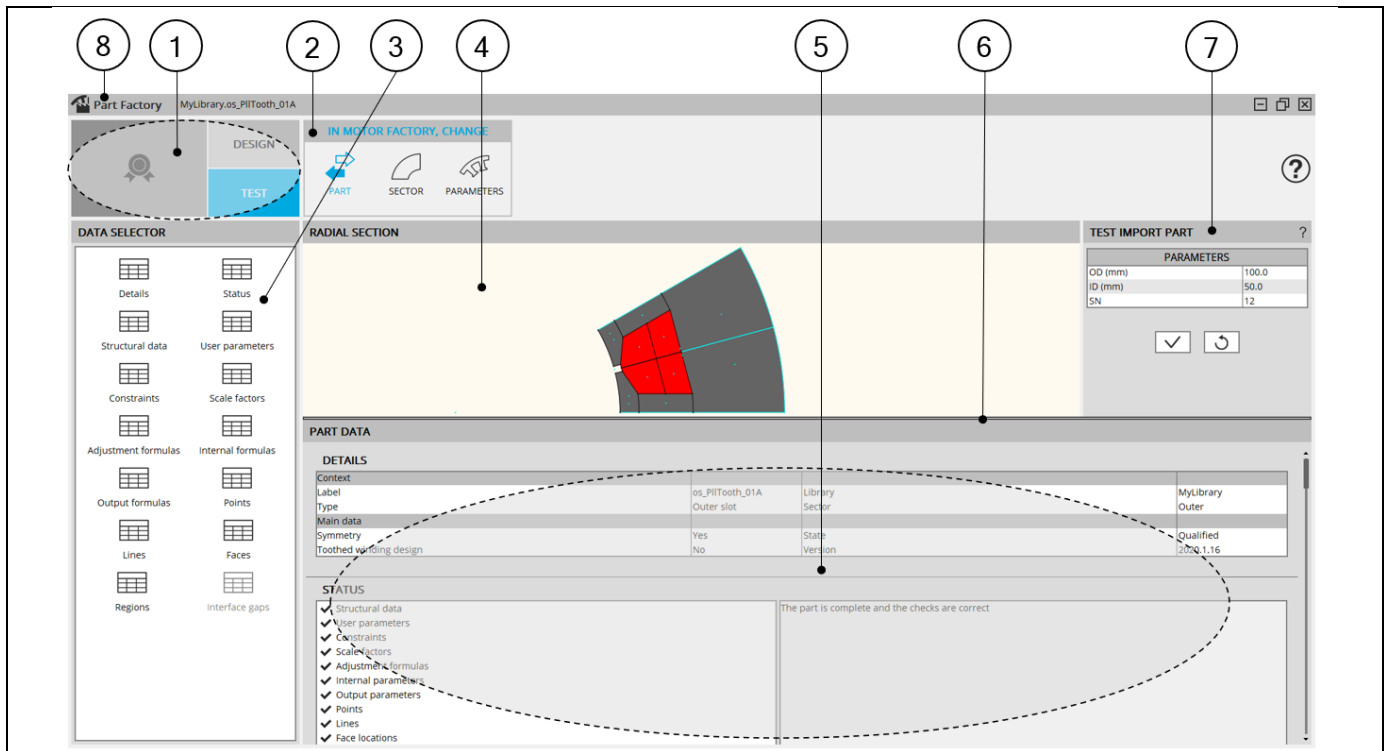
8 1 2 3 4 5 6 7

Part Factory MyLibrary.os_PllTooth_01A

DESIGN

TEST

IN MOTOR FACTORY, CHANGE

PART SECTOR PARAMETERS

?

DATA SELECTOR

Details Status
Structural data User parameters
Constraints Scale factors
Adjustment formulas Internal formulas
Output formulas Points
Lines Faces
Regions Interface gaps

RADIAL SECTION

TEST IMPORT PART ?

| PARAMETERS | |
|---|---|
| OD (mm) | 100.0 |
| ID (mm) | 50.0 |
| SN | 12 |

PART DATA

DETAILS

| Context | | | |
|---|---|---|---|
| Label | os_PllTooth_01A | Library | MyLibrary |
| Type | Outer slot | Sector | Outer |
| Main data | | | |
| Symmetry | Yes | State | Qualified |
| Toothed winding design | No | Version | 2020.1.16 |

STATUS

✔ Structural data
✔ User parameters
✔ Constraints
✔ Scale factors
✔ Adjustment formulas
✔ Internal parameters
✔ Output parameters
✔ Points
✔ Lines
✔ Face locations

The part is complete and the checks are correct